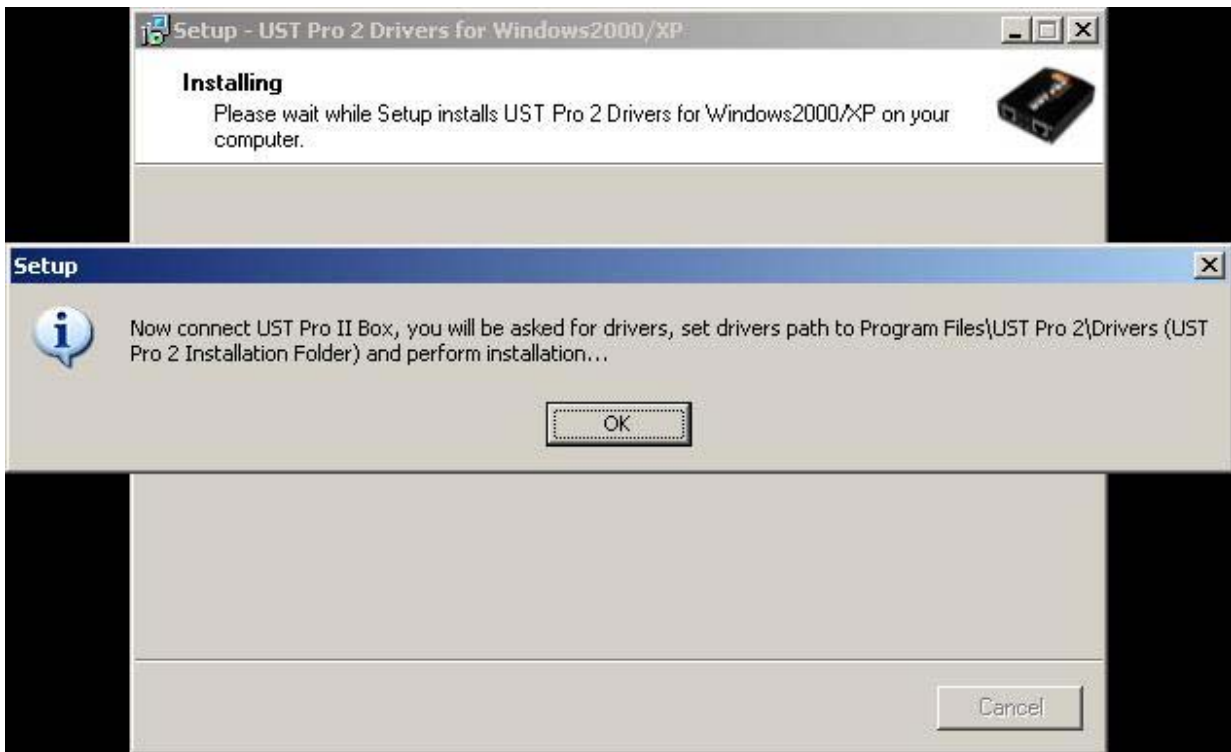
Setup - UST Pro 2 Drivers for Windows2000/XP

Installing
Please wait while Setup installs UST Pro 2 Drivers for Windows2000/XP on your computer.

Setup

Now connect UST Pro II Box, you will be asked for drivers, set drivers path to Program Files\UST Pro 2\Drivers (UST Pro 2 Installation Folder) and perform installation...

OK

Cancel